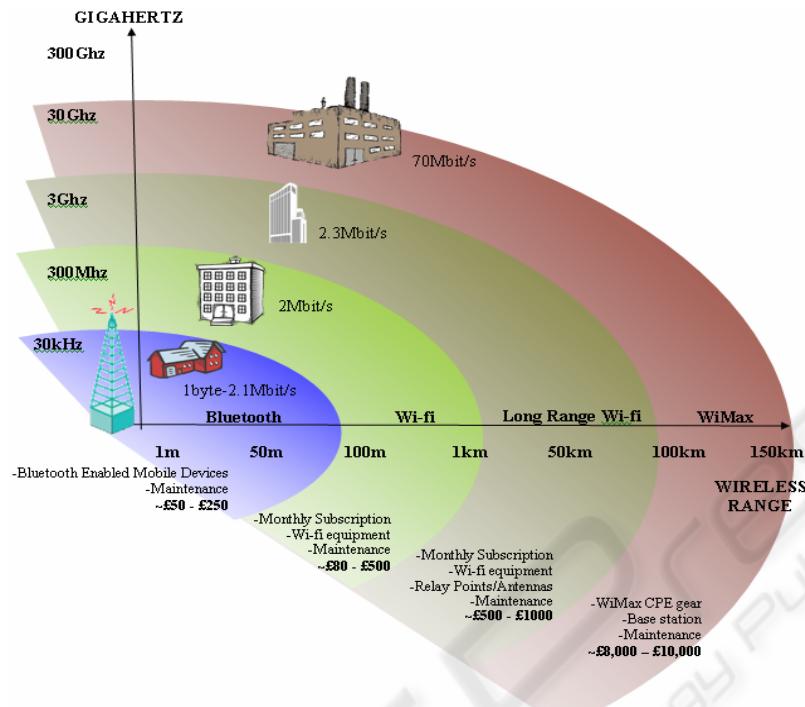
GIGAHERTZ

300 Ghz

30 Ghz

3Ghz

300Mhz

30kHz

70Mbit/s

2.3Mbit/s

2Mbit/s

1byte-2.1Mbit/s

Bluetooth

Wi-fi

Long Range Wi-fi

WiMax

1m

50m

100m

1km

50km

100km

150km

WIRELESS RANGE

-Bluetooth Enabled Mobile Devices
-Maintenance
~£50 - £250

-Monthly Subscription
-Wi-fi equipment
-Maintenance
~£80 - £500

-Monthly Subscription
-Wi-fi equipment
-Relay Points/Antennas
-Maintenance
~£500 - £1000

-WiMax CPE gear
-Base station
-Maintenance
~£8,000 – £10,000